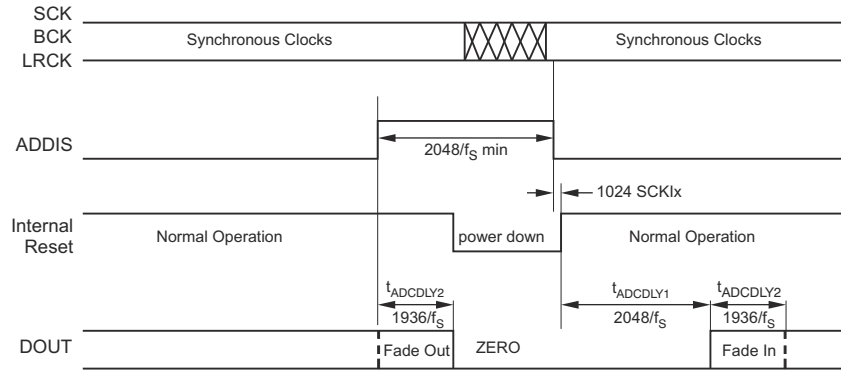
SCK
BCK
LRCK

Synchronous Clocks

Synchronous Clocks

ADDIS

$2048/f_S$ min

1024 SCKIx

Internal Reset

Normal Operation

power down

Normal Operation

$t_{ADCDLY2}$

$1936/f_S$

$t_{ADCDLY1}$

$2048/f_S$

$t_{ADCDLY2}$

$1936/f_S$

DOUT

Fade Out

ZERO

Fade In